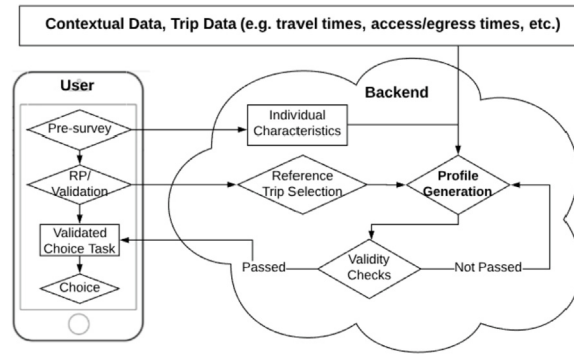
Contextual Data, Trip Data (e.g. travel times, access/egress times, etc.)

User

Pre-survey

RP/ Validation

Validated Choice Task

Choice

Backend

Individual Characteristics

Reference Trip Selection

Profile Generation

Validity Checks

Passed

Not Passed